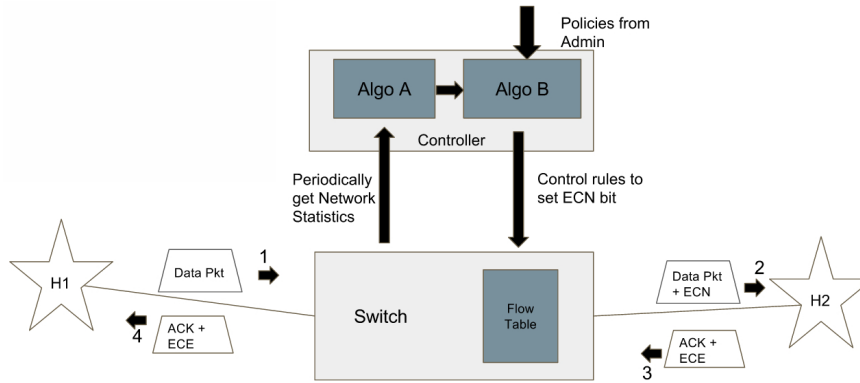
Policies from Admin

Algo A

Algo B

Controller

Periodically get Network Statistics

Control rules to set ECN bit

H1

Data Pkt

1

Switch

Flow Table

Data Pkt + ECN

2

H2

4

ACK + ECE

ACK + ECE

3